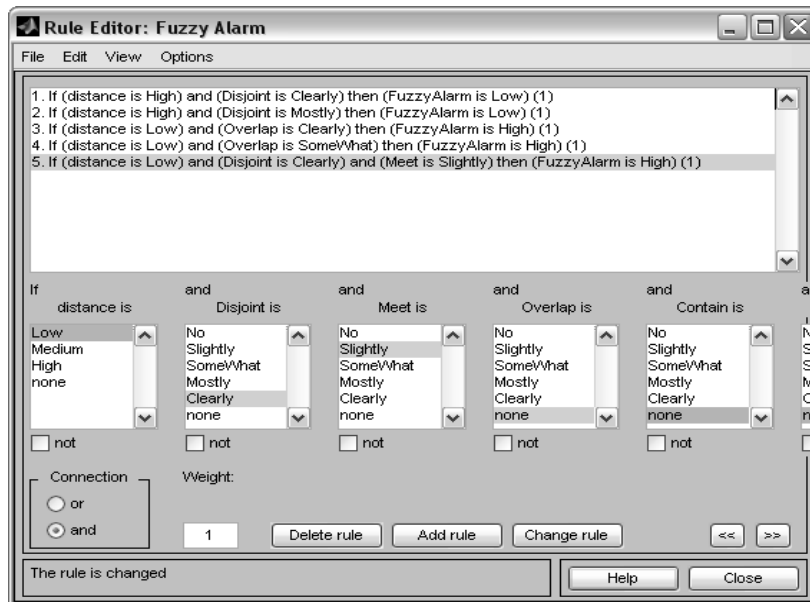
Rule Editor: Fuzzy Alarm

File Edit View Options

1. If (distance is High) and (Disjoint is Clearly) then (FuzzyAlarm is Low) (1)
2. If (distance is High) and (Disjoint is Mostly) then (FuzzyAlarm is Low) (1)
3. If (distance is Low) and (Overlap is Clearly) then (FuzzyAlarm is High) (1)
4. If (distance is Low) and (Overlap is SomeWhat) then (FuzzyAlarm is High) (1)
5. If (distance is Low) and (Disjoint is Clearly) and (Meet is Slightly) then (FuzzyAlarm is High) (1)

If
distance is
Low
Medium
High
none
not

and
Disjoint is
No
Slightly
SomeWhat
Mostly
Clearly
none
not

and
Meet is
No
Slightly
SomeWhat
Mostly
Clearly
none
not

and
Overlap is
No
Slightly
SomeWhat
Mostly
Clearly
none
not

and
Contain is
No
Slightly
SomeWhat
Mostly
Clearly
none
not

a
N
S
S
M
C
n

Connection
or
and

Weight:
1

Delete rule
Add rule
Change rule
<<
>>

The rule is changed

Help
Close